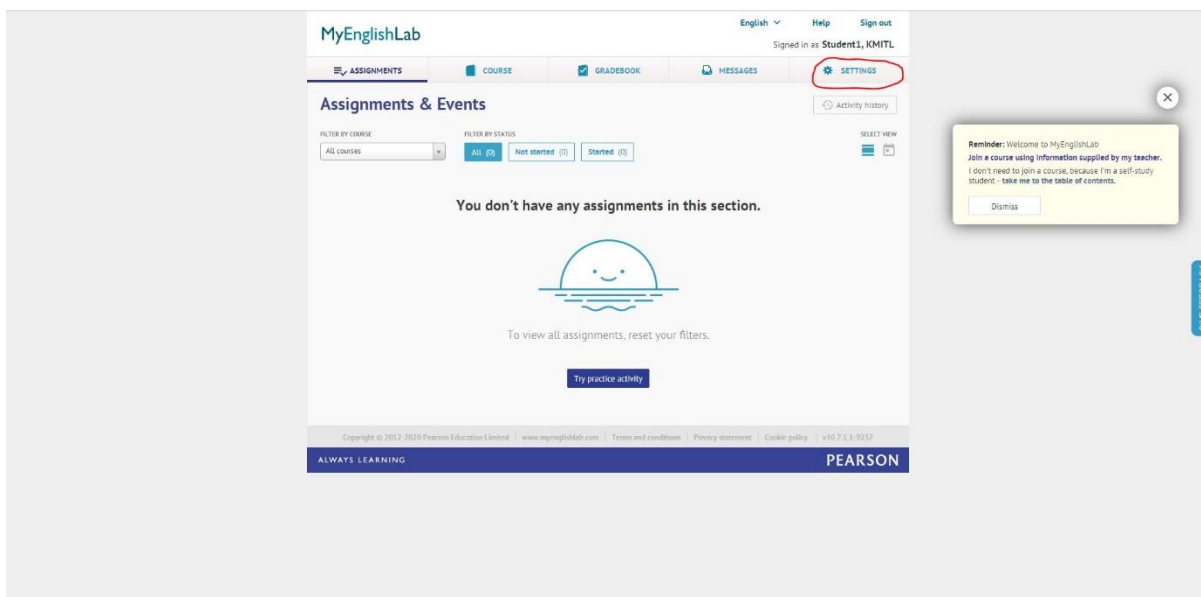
MyEnglishLab

English Help Sign out

Signed in as Student1, KMITL

ASSIGNMENTS COURSE GRADEBOOK MESSAGES SETTINGS

Assignments & Events

Activity history

FILTER BY COURSE

All courses

FILTER BY STATUS

All (0) Not started (0) Started (0)

SELECT VIEW

You don't have any assignments in this section.

To view all assignments, reset your filters.

Try practice activity

Copyright © 2012-2020 Pearson Education Limited | www.myenglishlab.com | Terms and conditions | Privacy statement | Cookie policy | v10.7.1.1-9257

ALWAYS LEARNING

PEARSON

Reminder: Welcome to MyEnglishLab

Join a course using information supplied by my teacher.

I don't need to join a course, because I'm a self-study student - take me to the table of contents.

Dismiss